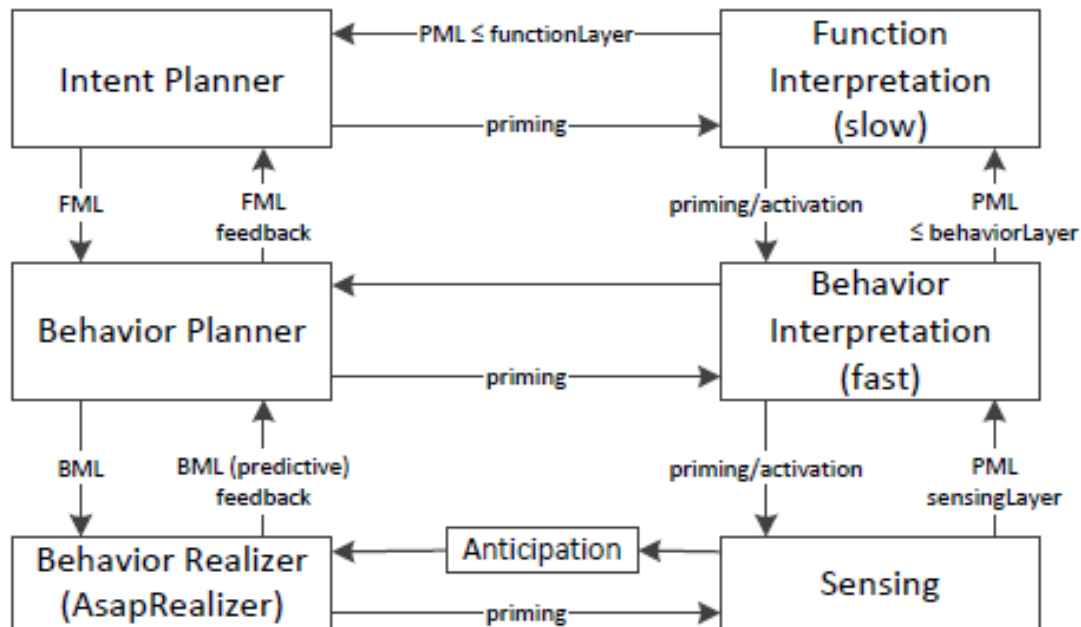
Intent Planner

PML ≤ functionLayer

Function Interpretation (slow)

priming

FML

FML feedback

priming/activation

PML ≤ behaviorLayer

Behavior Planner

Behavior Interpretation (fast)

priming

BML

BML (predictive) feedback

priming/activation

PML sensingLayer

Behavior Realizer (AsapRealizer)

Anticipation

Sensing

priming